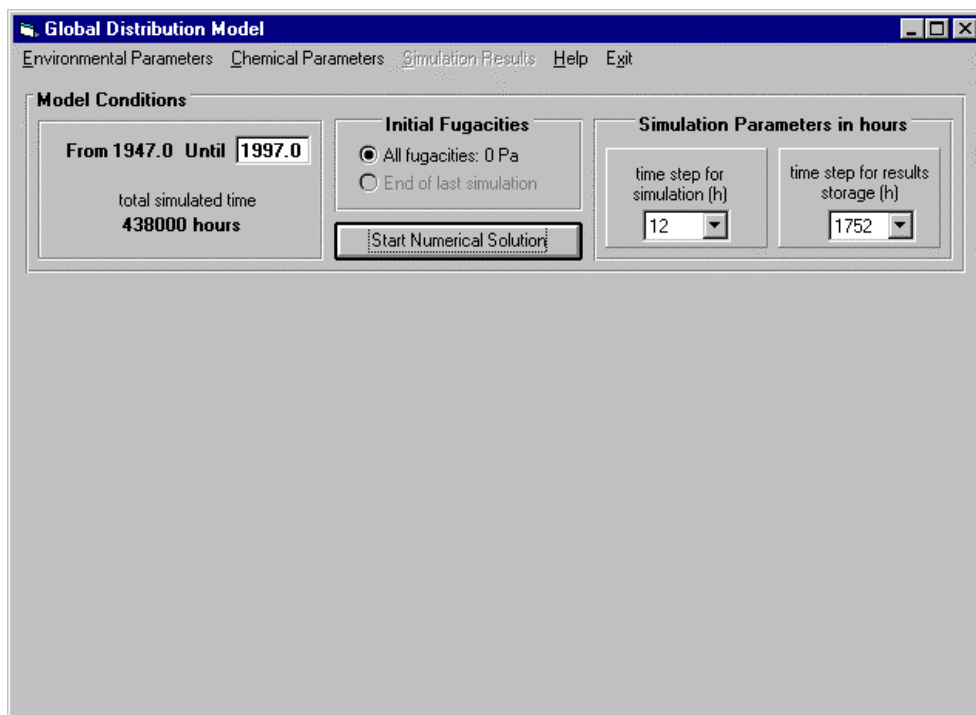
Global Distribution Model

Environmental Parameters Chemical Parameters Simulation Results Help Exit

Model Conditions

From 1947.0 Until 1997.0

total simulated time
438000 hours

Initial Fugacities
All fugacities: 0 Pa
End of last simulation

Start Numerical Solution

Simulation Parameters in hours

time step for simulation (h)
12

time step for results storage (h)
1752